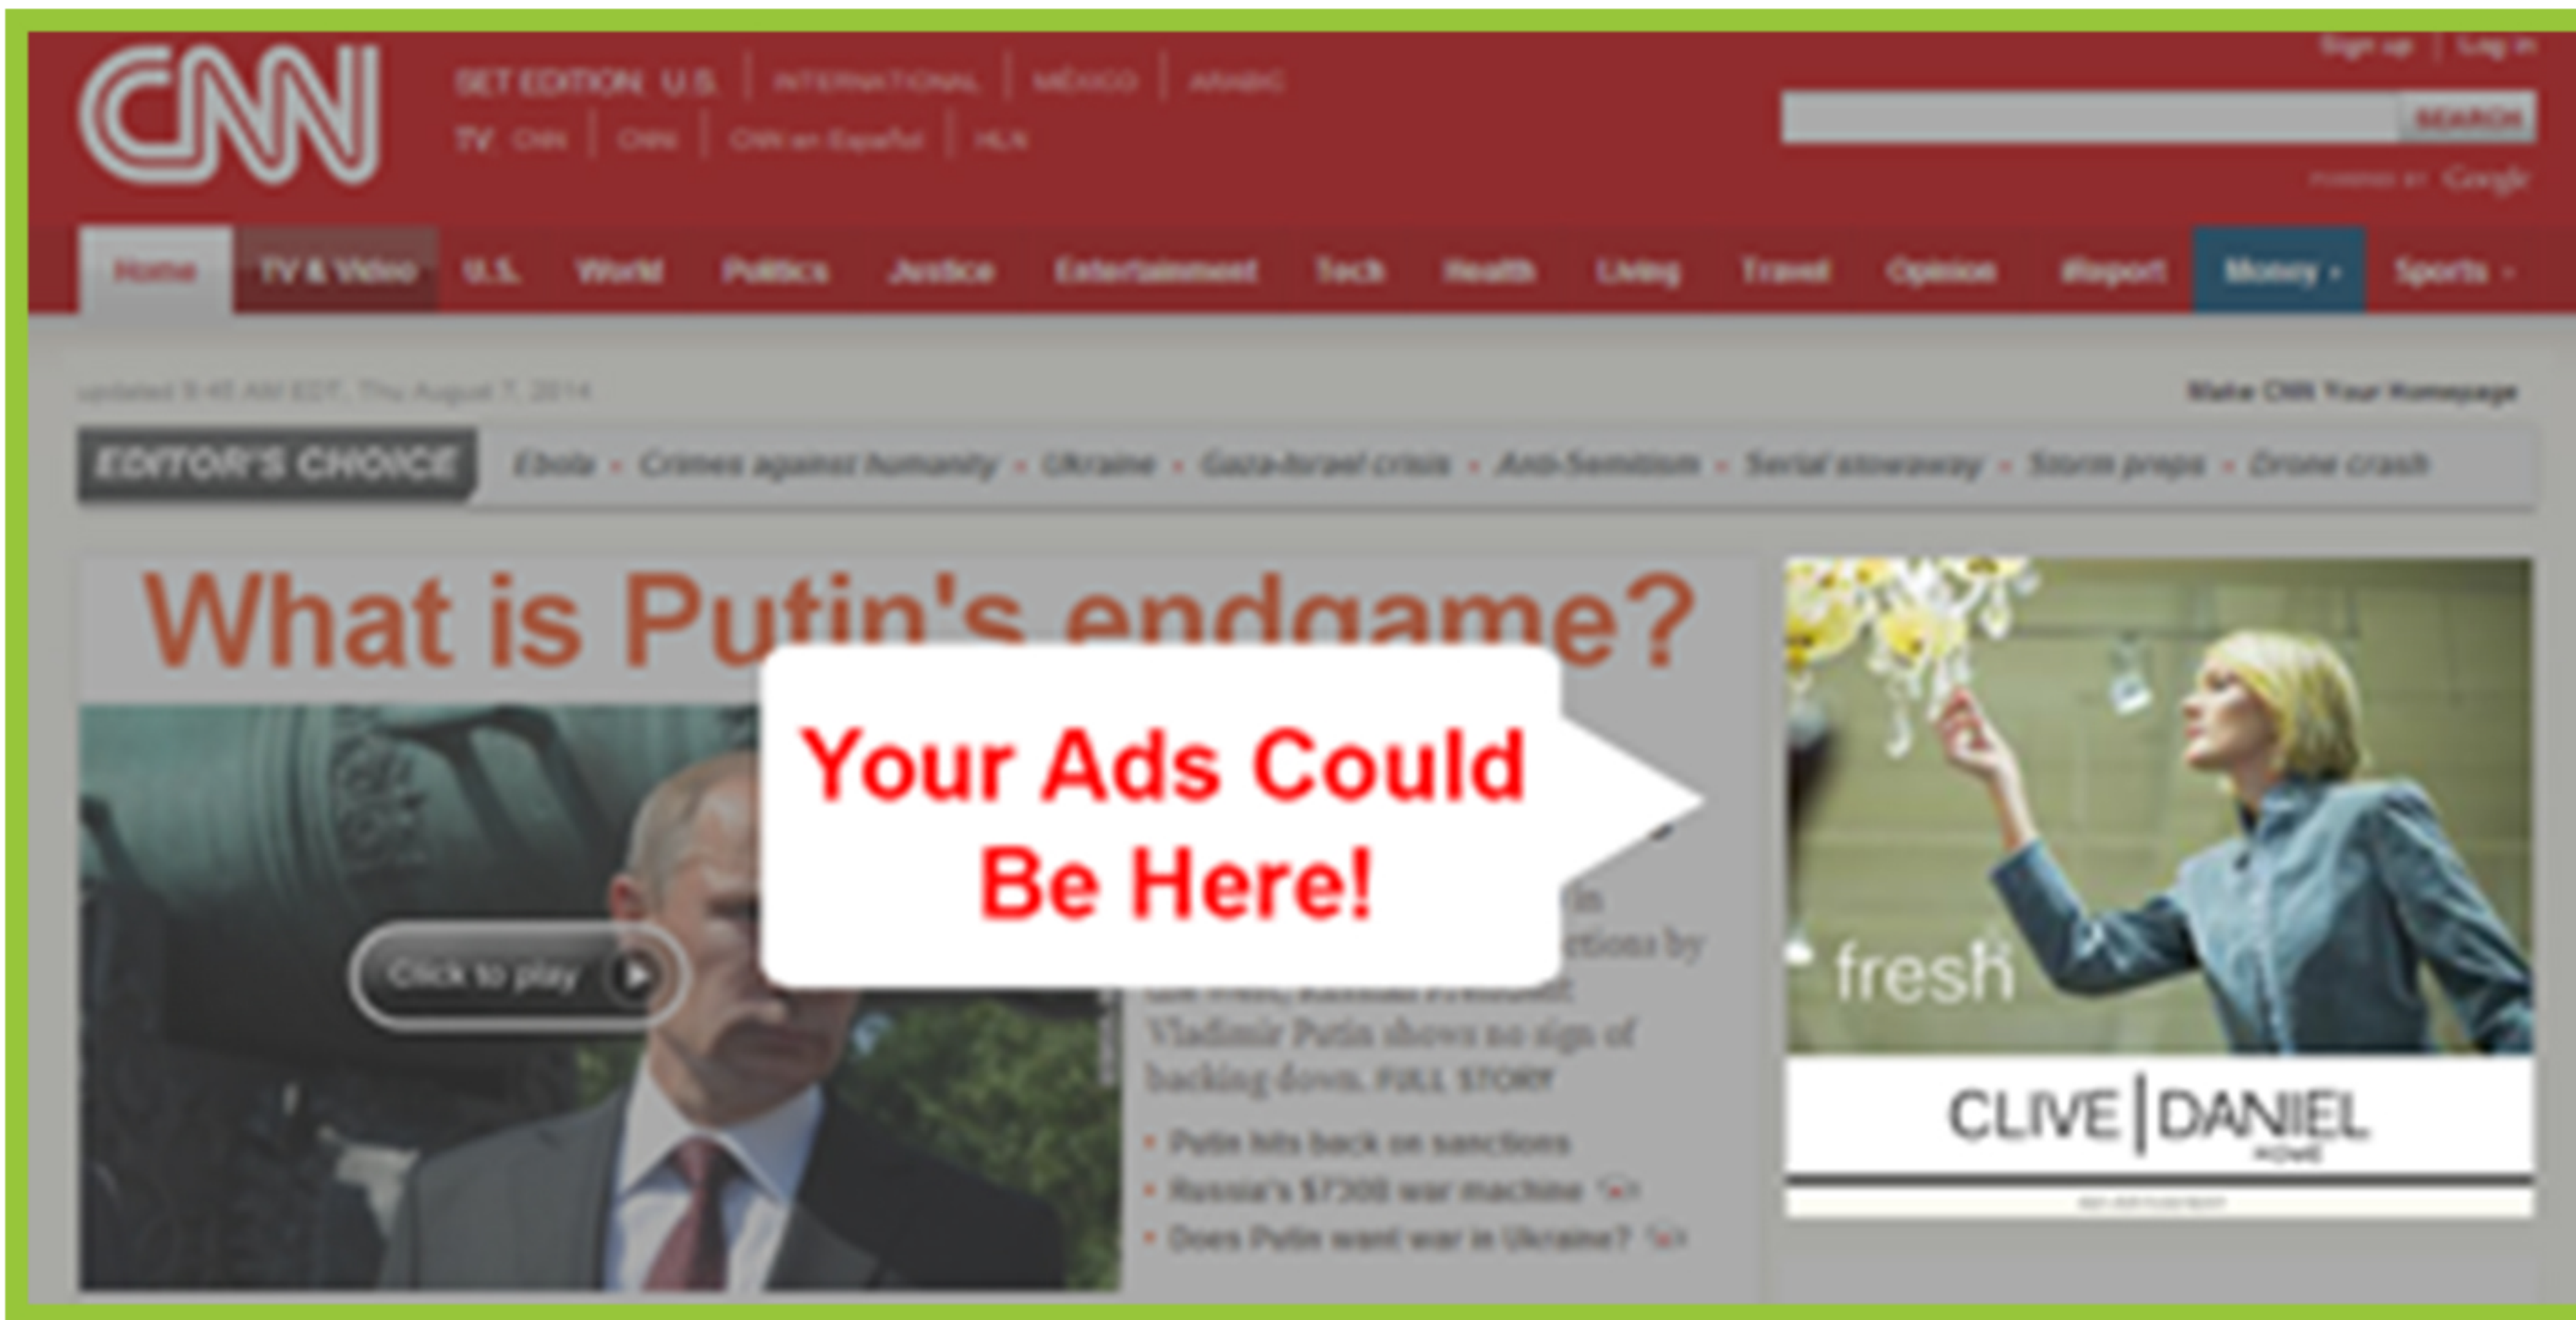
CNN

SET EDITION: U.S. | INTERNATIONAL | MÉXICO | ARABIC

TV: CNN | CNNi | CNN en Español | HLN

Sign up | Log in

SEARCH

POWERED BY Google

Home | TV & Video | U.S. | World | Politics | Justice | Entertainment | Tech | Health | Living | Travel | Opinion | iReport | Money › | Sports ›

updated 9:45 AM EDT, Thu August 7, 2014

Make CNN Your Homepage

EDITOR'S CHOICE

Ebola · Crimes against humanity · Ukraine · Gaza-Israel crisis · Anti-Semitism · Serial stowaway · Storm preps · Drone crash

What is Putin's endgame?

Click to play

Your Ads Could Be Here!

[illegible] Vladimir Putin shows no sign of backing down. FULL STORY

• Putin hits back on sanctions
• Russia's $730B war machine
• Does Putin want war in Ukraine?

fresh

CLIVE | DANIEL
HOME